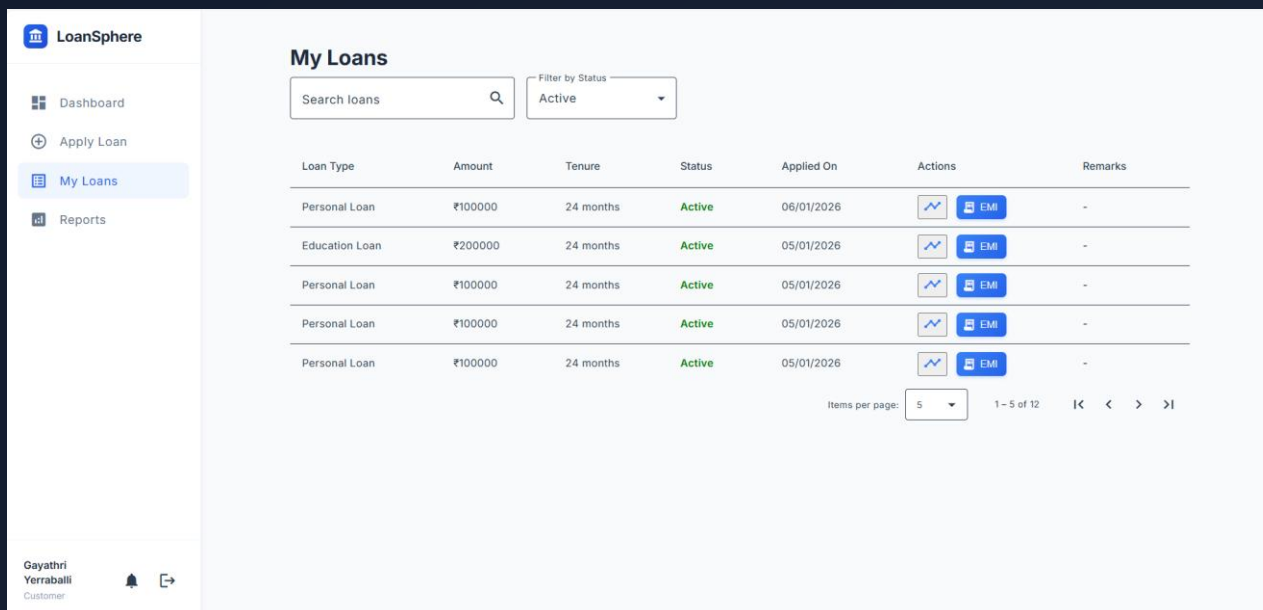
LoanSphere

Dashboard
Apply Loan
My Loans
Reports

Gayathri Yerraballi
Customer

My Loans

Search loans

Filter by Status
Active

| Loan Type | Amount | Tenure | Status | Applied On | Actions | Remarks |
|---|---|---|---|---|---|---|
| Personal Loan | ₹100000 | 24 months | Active | 06/01/2026 | EMI | - |
| Education Loan | ₹200000 | 24 months | Active | 05/01/2026 | EMI | - |
| Personal Loan | ₹100000 | 24 months | Active | 05/01/2026 | EMI | - |
| Personal Loan | ₹100000 | 24 months | Active | 05/01/2026 | EMI | - |
| Personal Loan | ₹100000 | 24 months | Active | 05/01/2026 | EMI | - |

Items per page: 5
1 – 5 of 12